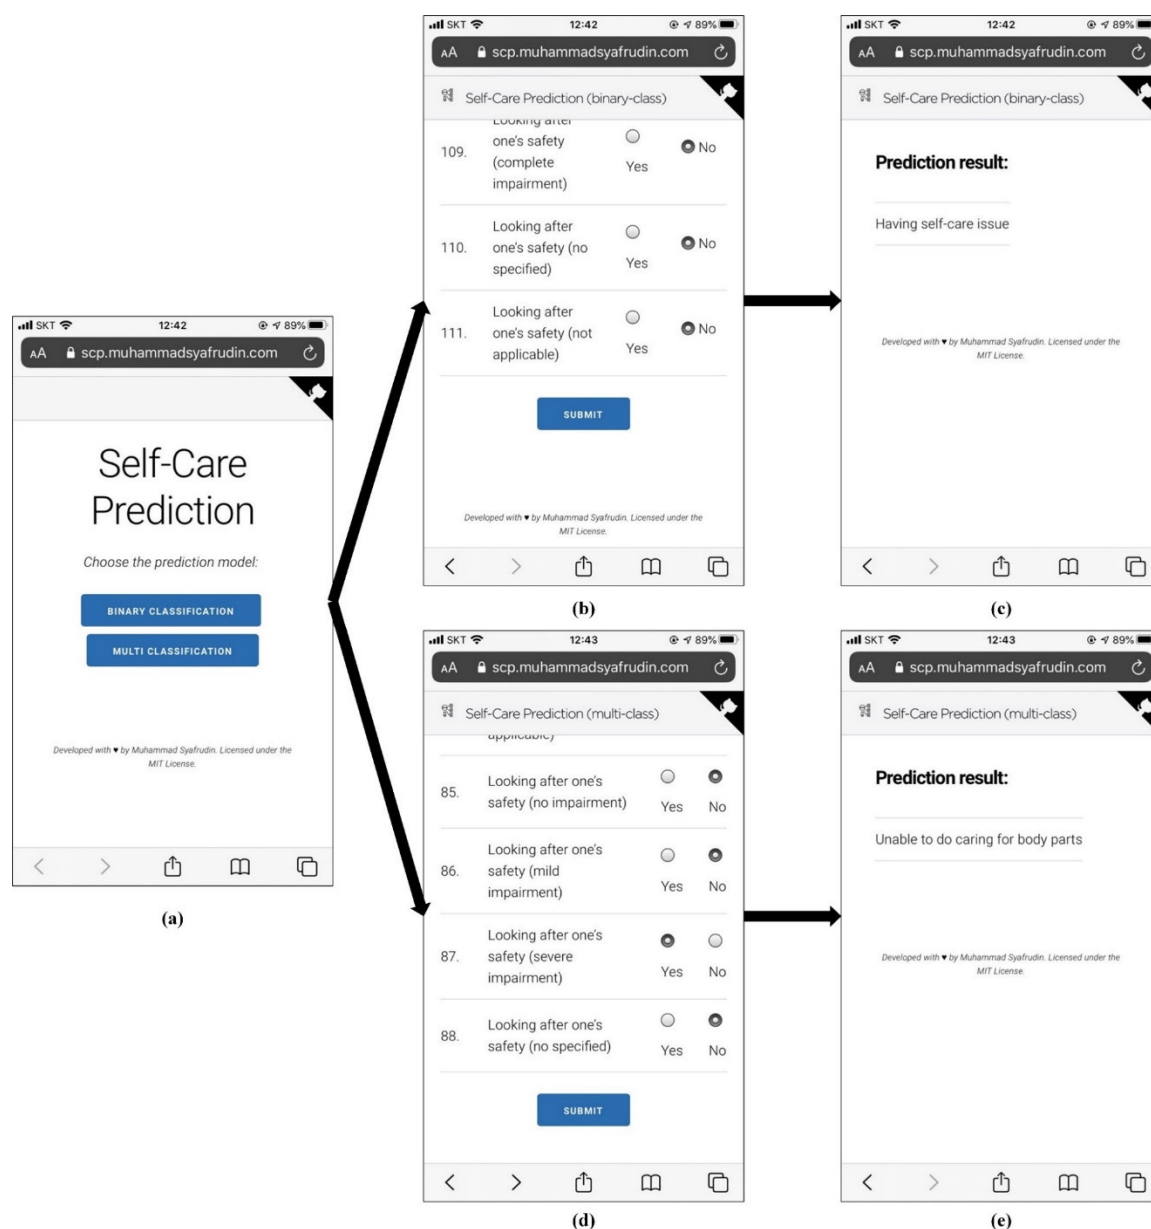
SKT 12:42 89%
AA scp.muhammadsyafrudin.com

Self-Care Prediction

Choose the prediction model:

BINARY CLASSIFICATION

MULTI CLASSIFICATION

Developed with ♥ by Muhammad Syafrudin. Licensed under the MIT License.

(a)

SKT 12:42 89%
AA scp.muhammadsyafrudin.com

Self-Care Prediction (binary-class)

| 109. | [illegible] one's safety (complete impairment) | Yes | No |
|---|---|---|---|
| 110. | Looking after one's safety (no specified) | Yes | No |
| 111. | Looking after one's safety (not applicable) | Yes | No |

SUBMIT

Developed with ♥ by Muhammad Syafrudin. Licensed under the MIT License.

(b)

SKT 12:42 89%
AA scp.muhammadsyafrudin.com

Self-Care Prediction (binary-class)

Prediction result:

Having self-care issue

Developed with ♥ by Muhammad Syafrudin. Licensed under the MIT License.

(c)

SKT 12:43 89%
AA scp.muhammadsyafrudin.com

Self-Care Prediction (multi-class)

| 85. | Looking after one's safety (no impairment) | Yes | No |
|---|---|---|---|
| 86. | Looking after one's safety (mild impairment) | Yes | No |
| 87. | Looking after one's safety (severe impairment) | Yes | No |
| 88. | Looking after one's safety (no specified) | Yes | No |

SUBMIT

(d)

SKT 12:43 89%
AA scp.muhammadsyafrudin.com

Self-Care Prediction (multi-class)

Prediction result:

Unable to do caring for body parts

Developed with ♥ by Muhammad Syafrudin. Licensed under the MIT License.

(e)